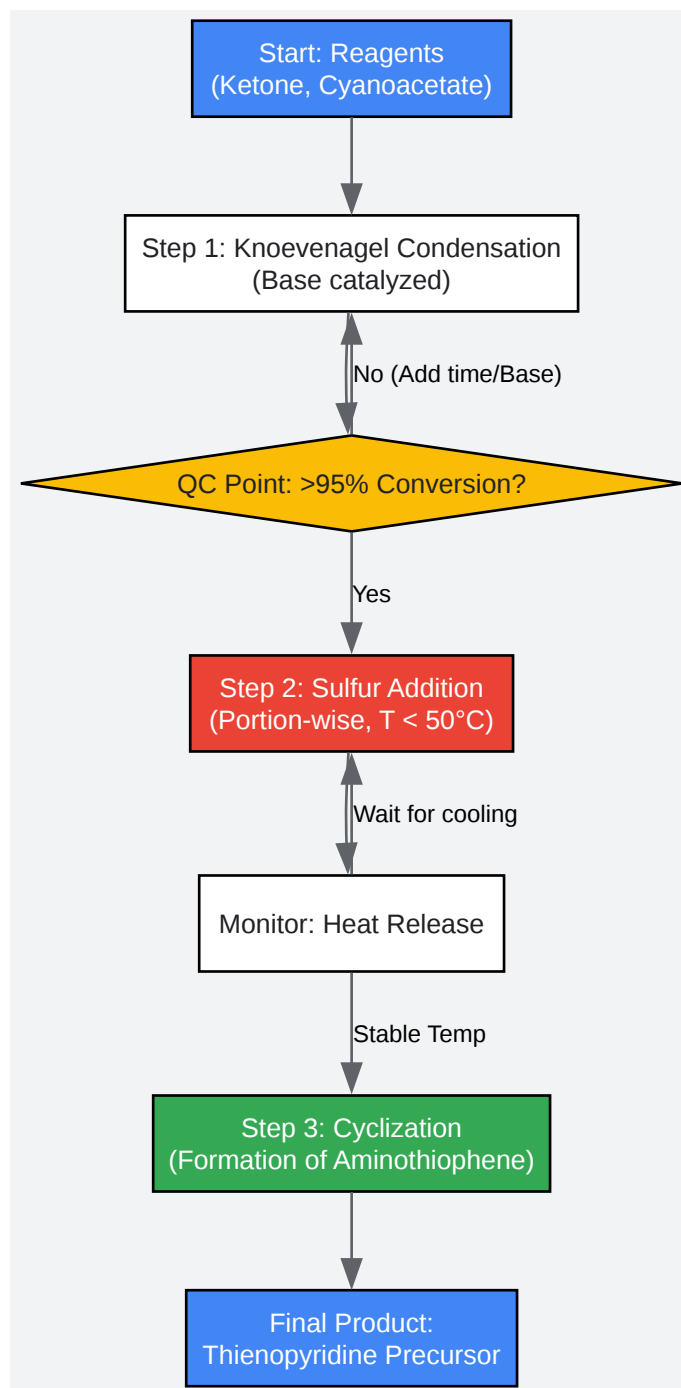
Start: Reagents
(Ketone, Cyanoacetate)

Step 1: Knoevenagel Condensation
(Base catalyzed)

No (Add time/Base)

QC Point: >95% Conversion?

Yes

Step 2: Sulfur Addition
(Portion-wise, T < 50°C)

Wait for cooling

Monitor: Heat Release

Stable Temp

Step 3: Cyclization
(Formation of Aminothiophene)

Final Product:
Thienopyridine Precursor